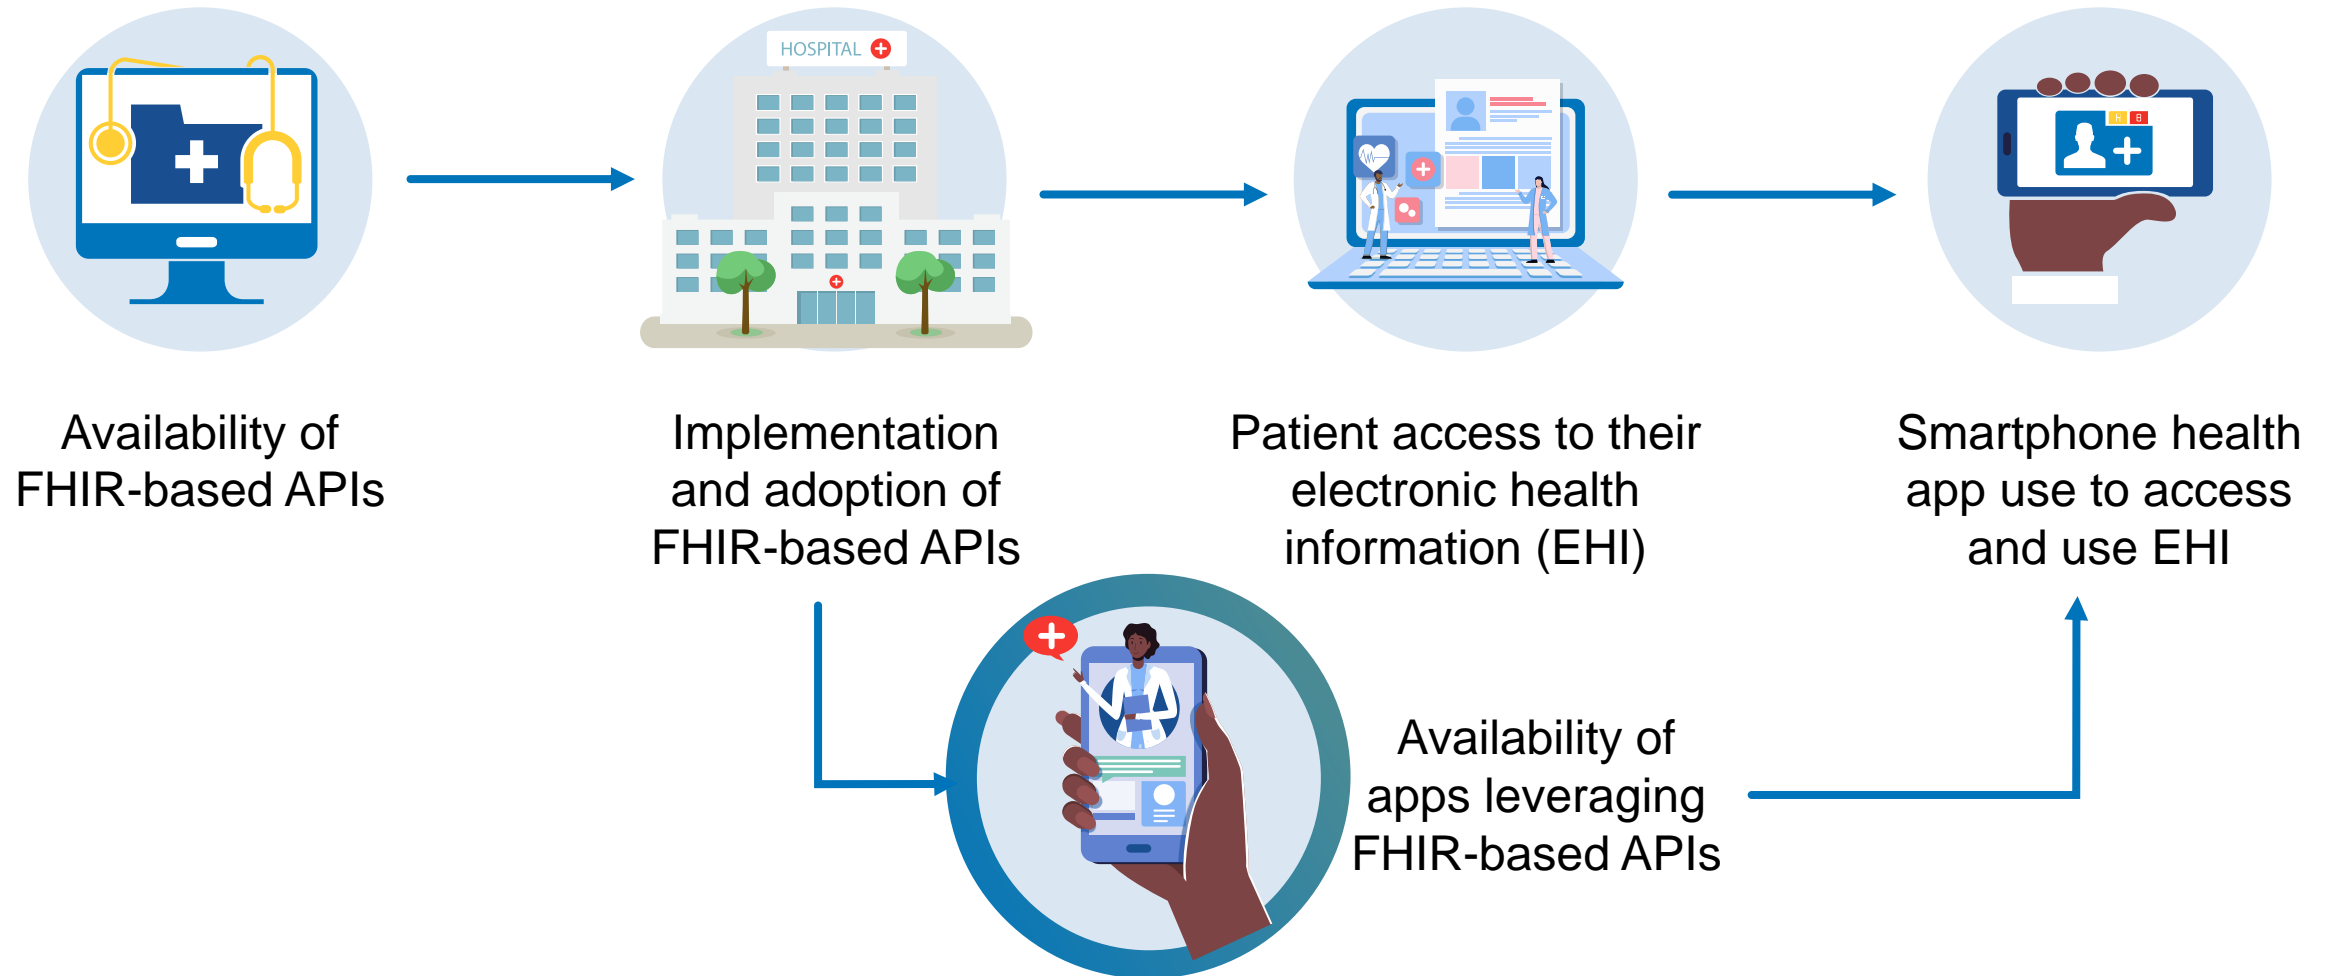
HOSPITAL

Availability of FHIR-based APIs

Implementation and adoption of FHIR-based APIs

Patient access to their electronic health information (EHI)

Smartphone health app use to access and use EHI

Availability of apps leveraging FHIR-based APIs